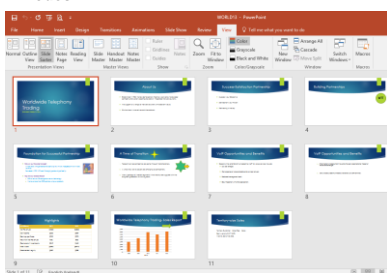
WORLD13 - PowerPoint

File Home Insert Design Transitions Animations Slide Show Review View Tell me what you want to do

Normal Outline View Slide Sorter Notes Page Reading View

Presentation Views

Slide Master Handout Master Notes Master

Master Views

Ruler Gridlines Guides

Show

Zoom Fit to Window

Zoom

Color Grayscale Black and White

Color/Grayscale

New Window Arrange All Cascade Move Split

Window

Switch Windows

Macros

Macros

Worldwide Telephony Trading

1

About Us

2

Success Factors for Partnership

3

Building Partnerships

4

Foundation for Successful Partnership

5

A Time of Transition

6

Staff Opportunities and Benefits

7

Staff Opportunities and Benefits

8

Highlights

9

Worldwide Telephony Trading Sales Report

10

Conclusion

11

Slide 1 of 11